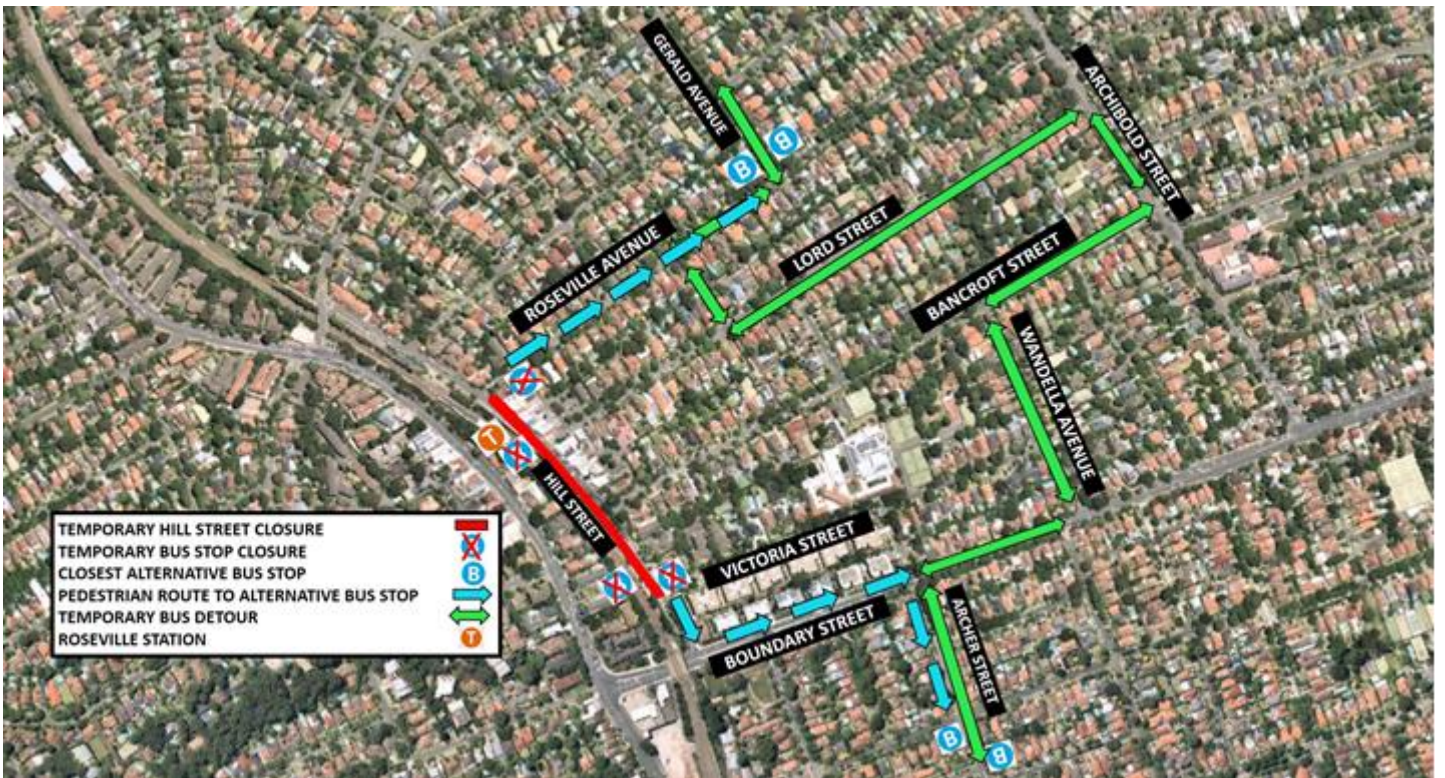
GERALD AVENUE

B

B

ARCHIBOLD STREET

LORD STREET

ROSEVILLE AVENUE

BANCROFT STREET

WANDELLA AVENUE

T

HILL STREET

VICTORIA STREET

BOUNDARY STREET

ARCHER STREET

B

B

TEMPORARY HILL STREET CLOSURE
TEMPORARY BUS STOP CLOSURE
CLOSEST ALTERNATIVE BUS STOP
PEDESTRIAN ROUTE TO ALTERNATIVE BUS STOP
TEMPORARY BUS DETOUR
ROSEVILLE STATION